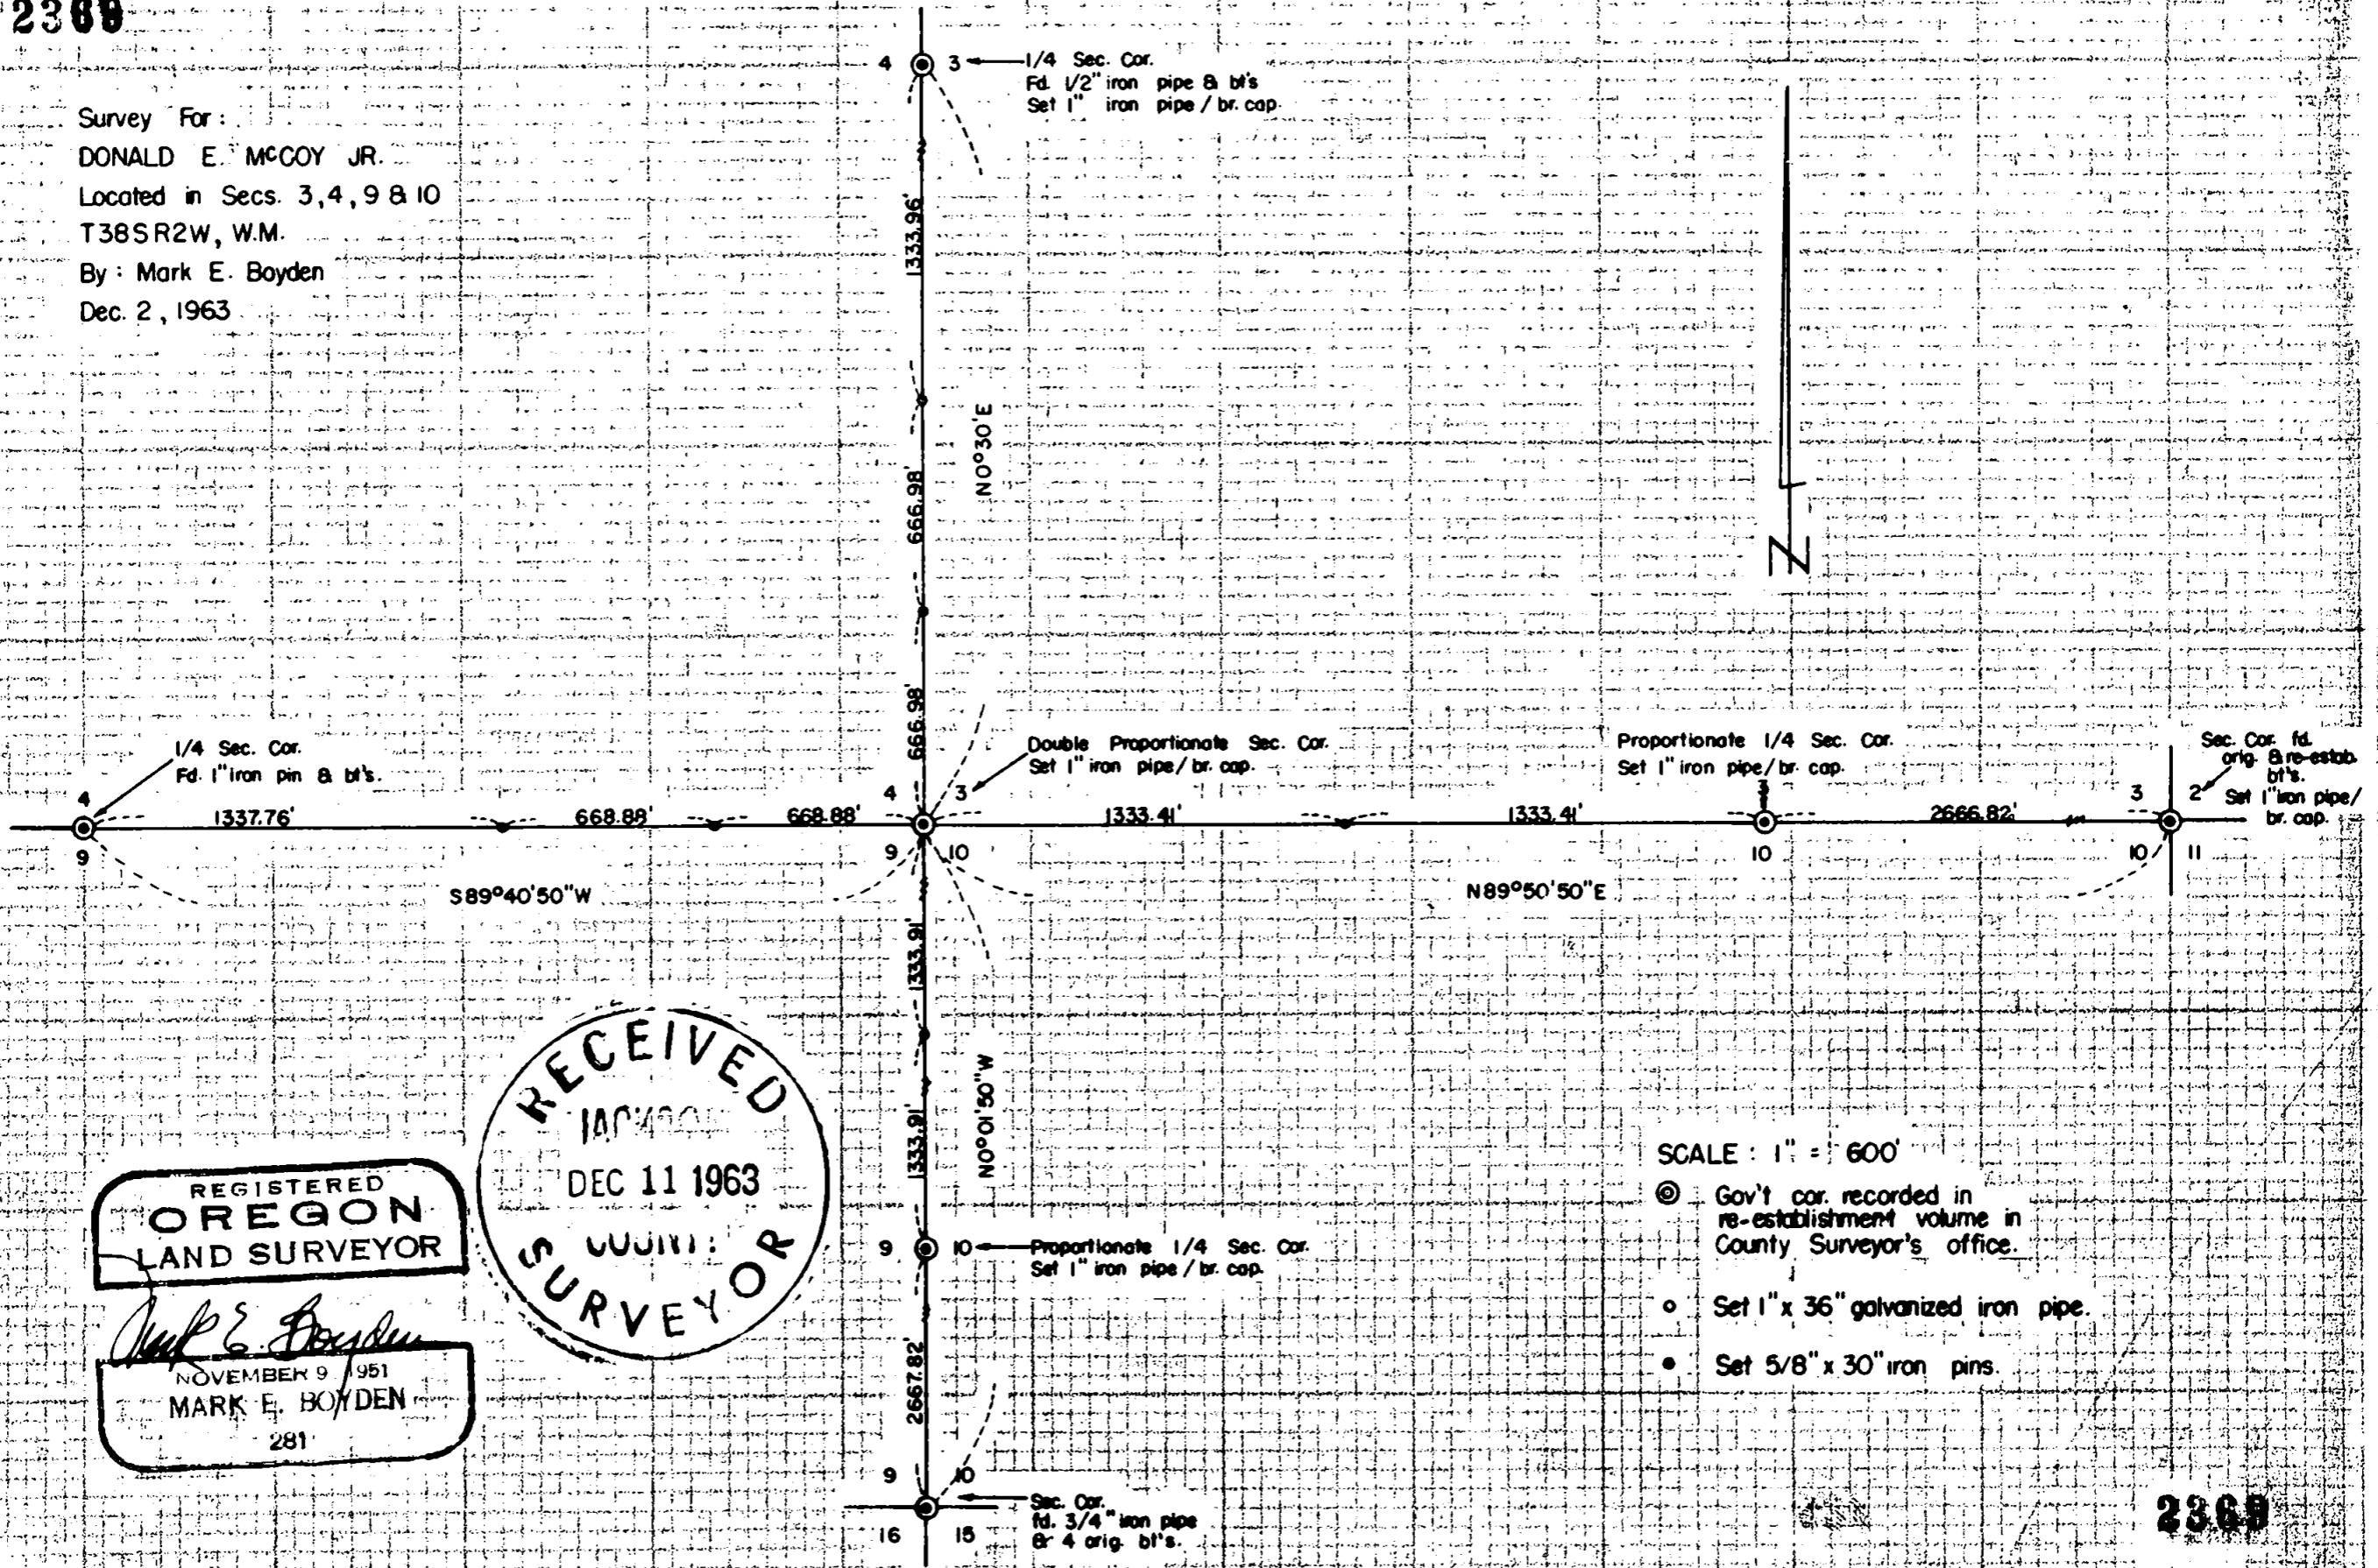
2369

Survey For:
DONALD E. McCOY JR.
Located in Secs. 3,4,9 & 10
T38S R2W, W.M.
By: Mark E. Boyden
Dec. 2, 1963

4 3 1/4 Sec. Cor.
Fd. 1/2" iron pipe & bt's
Set 1" iron pipe / br. cap.

N

1333.96'
666.98'
N0°30'E
666.98'

1/4 Sec. Cor.
Fd. 1" iron pin & bt's.

Double Proportionate Sec. Cor.
Set 1" iron pipe / br. cap.

Proportionate 1/4 Sec. Cor.
Set 1" iron pipe / br. cap.

Sec. Cor. fd. orig. & re-estab. bt's.
Set 1" iron pipe/ br. cap.

4
9
1337.76'
668.88'
668.88'
4 3
9 10
1333.41'
1333.41'
3
10
2666.82'
3 2
10 11

S89°40'50"W
N89°50'50"E

1333.91'
N0°01'50"W
1333.91'

RECEIVED
JACKSON
DEC 11 1963
COUNTY
SURVEYOR

SCALE: 1" = 600'
◎ Gov't cor. recorded in re-establishment volume in County Surveyor's office.
○ Set 1" x 36" galvanized iron pipe.
● Set 5/8" x 30" iron pins.

9 10 Proportionate 1/4 Sec. Cor.
Set 1" iron pipe / br. cap.

REGISTERED
OREGON
LAND SURVEYOR
Mark E. Boyden
NOVEMBER 9, 1951
MARK E. BOYDEN
281

2667.82'

9 10
16 15 Sec. Cor.
fd. 3/4" iron pipe
& 4 orig. bt's.

2369